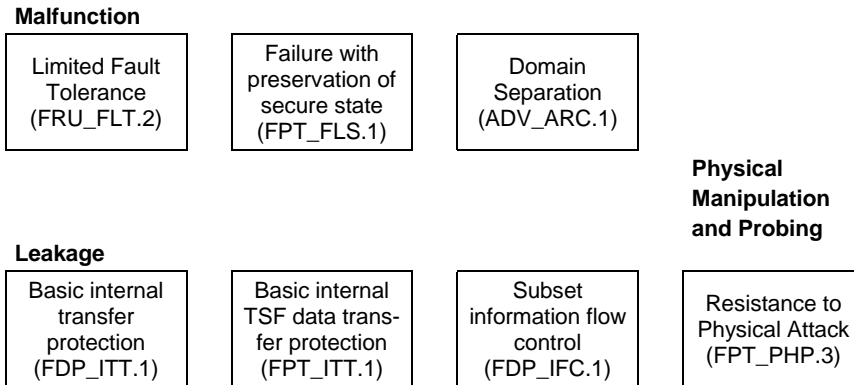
**Malfunction**

Limited Fault Tolerance (FRU_FLT.2)

Failure with preservation of secure state (FPT_FLS.1)

Domain Separation (ADV_ARC.1)

**Physical Manipulation and Probing**

**Leakage**

Basic internal transfer protection (FDP_ITT.1)

Basic internal TSF data transfer protection (FPT_ITT.1)

Subset information flow control (FDP_IFC.1)

Resistance to Physical Attack (FPT_PHP.3)